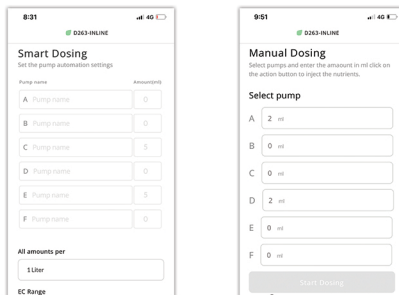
8:31

4G

D263-INLINE

Smart Dosing
Set the pump automation settings

Pump name
Amount(ml)

A Pump name 0
B Pump name 0
C Pump name 5
D Pump name 0
E Pump name 5
F Pump name 0

All amounts per
1 Liter

EC Range

9:51

4G

D263-INLINE

Manual Dosing
Select pumps and enter the amount in ml click on the action button to inject the nutrients.

Select pump

A 2 ml
B 0 ml
C 0 ml
D 2 ml
E 0 ml
F 0 ml

Start Dosing